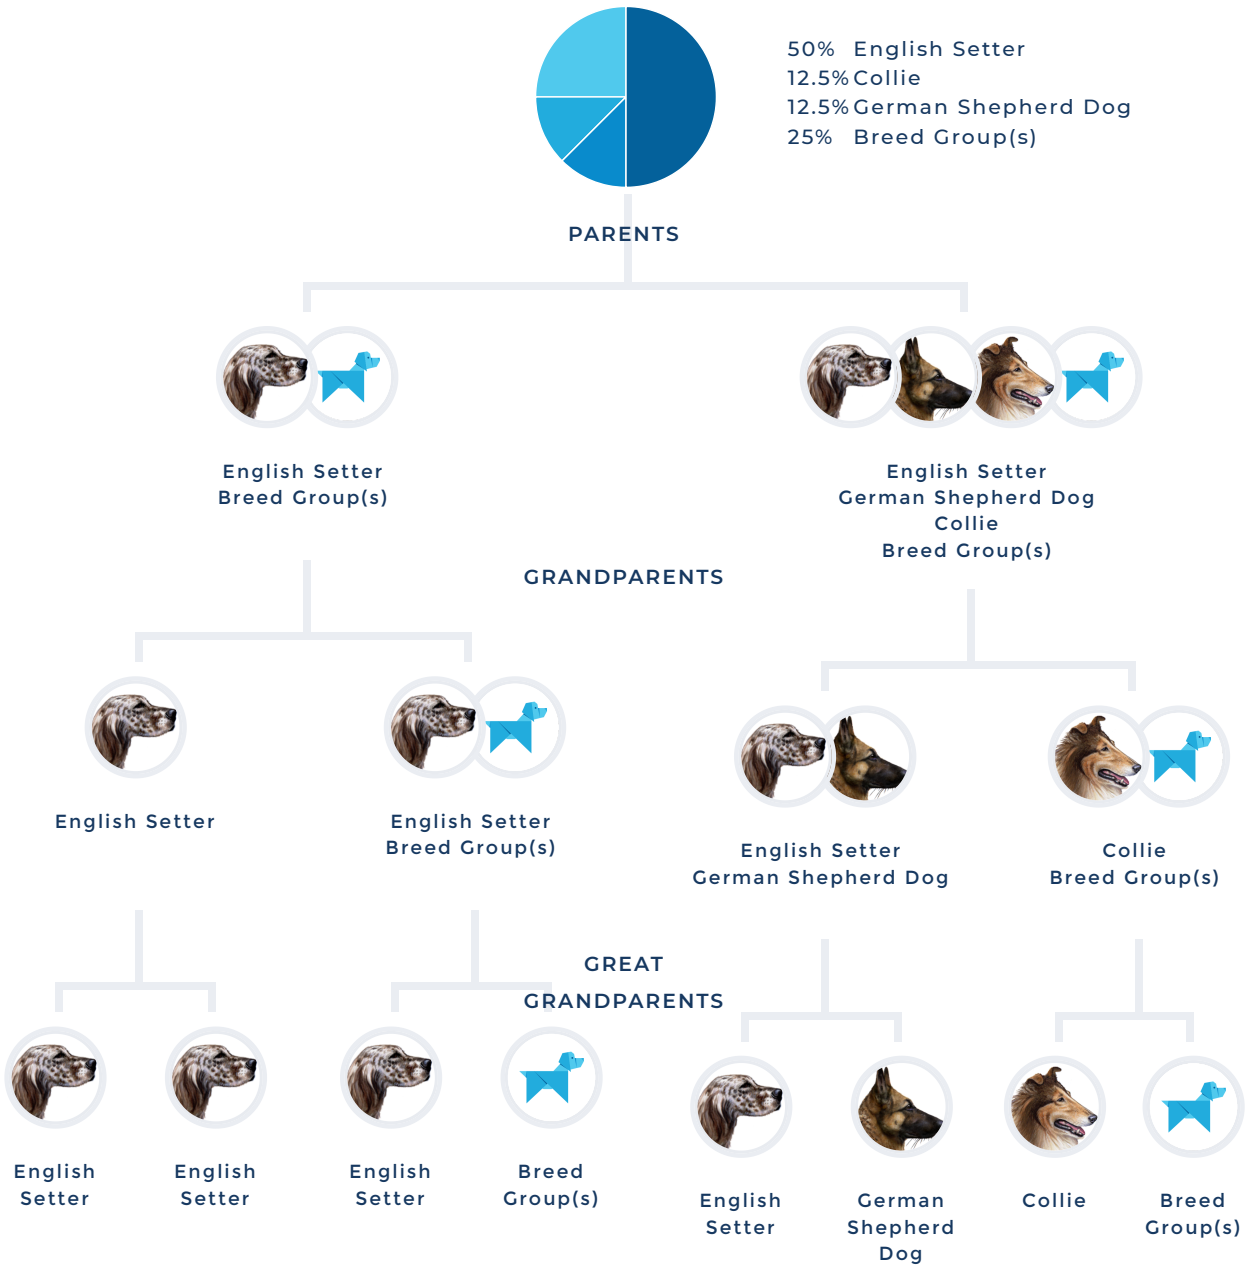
50% English Setter
12.5% Collie
12.5% German Shepherd Dog
25% Breed Group(s)

PARENTS

English Setter
Breed Group(s)

English Setter
German Shepherd Dog
Collie
Breed Group(s)

GRANDPARENTS

English Setter

English Setter
Breed Group(s)

English Setter
German Shepherd Dog

Collie
Breed Group(s)

GREAT GRANDPARENTS

English Setter

English Setter

English Setter

Breed Group(s)

English Setter

German Shepherd Dog

Collie

Breed Group(s)